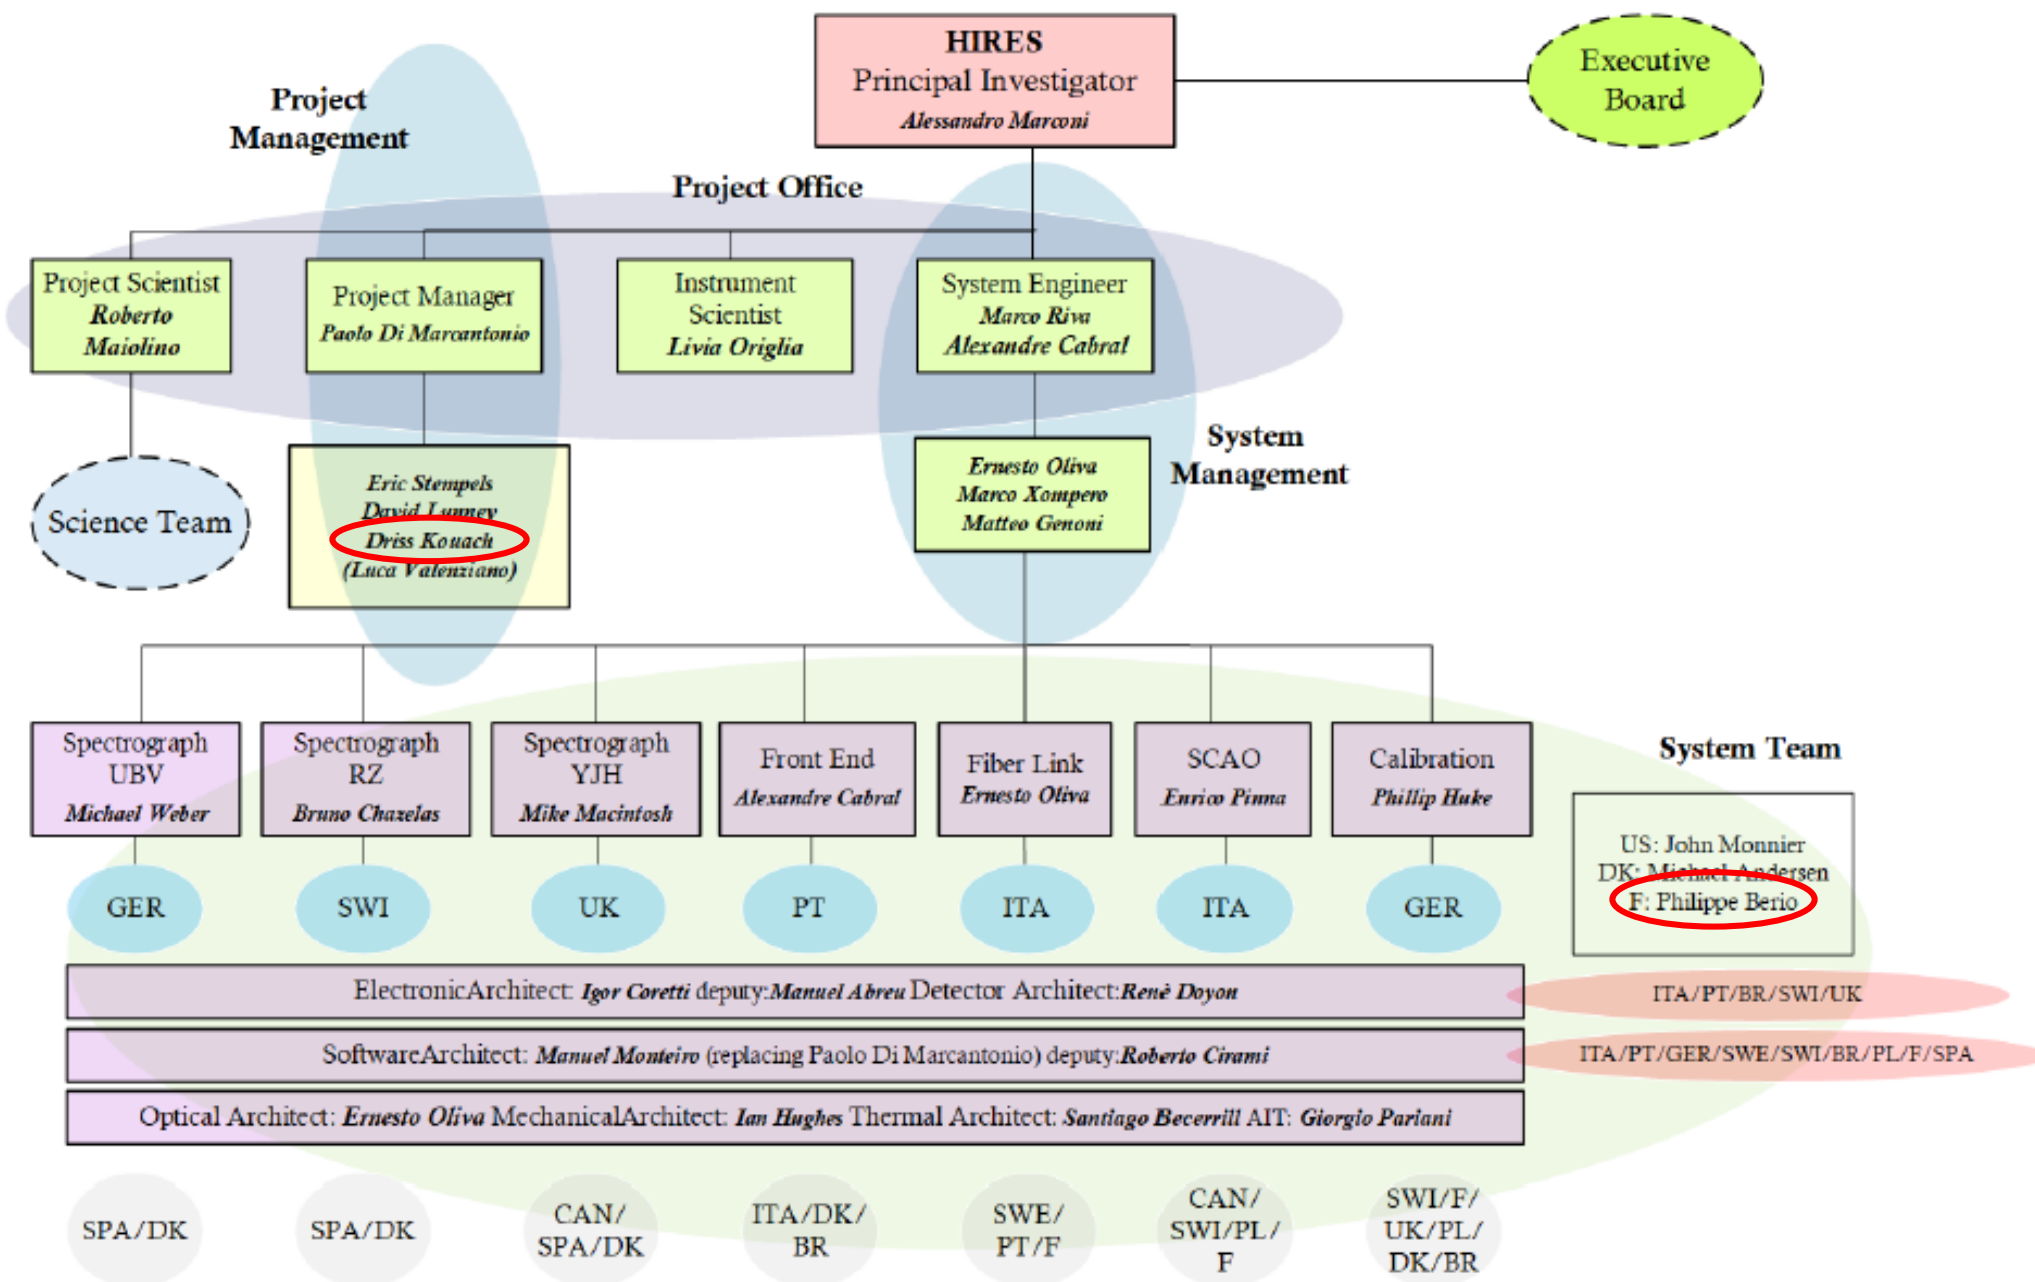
HIRES
Principal Investigator
Alessandro Marconi

Executive Board

Project Management

Project Office

Project Scientist
Roberto Maiolino

Project Manager
Paolo Di Marcantonio

Instrument Scientist
Livia Origlia

System Engineer
Marco Riva
Alexandre Cabral

Science Team

Eric Stempels
David Lunney
Driss Kouach
(Luca Valenziano)

Ernesto Oliva
Marco Xompero
Matteo Genoni

System Management

System Team

Spectrograph UBV
Michael Weber

Spectrograph RZ
Bruno Chazelas

Spectrograph YJH
Mike Macintosh

Front End
Alexandre Cabral

Fiber Link
Ernesto Oliva

SCAO
Enrico Pinna

Calibration
Phillip Huke

US: John Monnier
DK: Michael Andersen
F: Philippe Berio

GER

SWI

UK

PT

ITA

ITA

GER

ElectronicArchitect: Igor Coretti deputy:Manuel Abreu Detector Architect:Renè Doyon

ITA/PT/BR/SWI/UK

SoftwareArchitect: Manuel Monteiro (replacing Paolo Di Marcantonio) deputy:Roberto Cirami

ITA/PT/GER/SWE/SWI/BR/PL/F/SPA

Optical Architect: Ernesto Oliva MechanicalArchitect: Ian Hughes Thermal Architect: Santiago Becerrill AIT: Giorgio Pariani

SPA/DK

SPA/DK

CAN/ SPA/DK

ITA/DK/ BR

SWE/ PT/F

CAN/ SWI/PL/ F

SWI/F/ UK/PL/ DK/BR